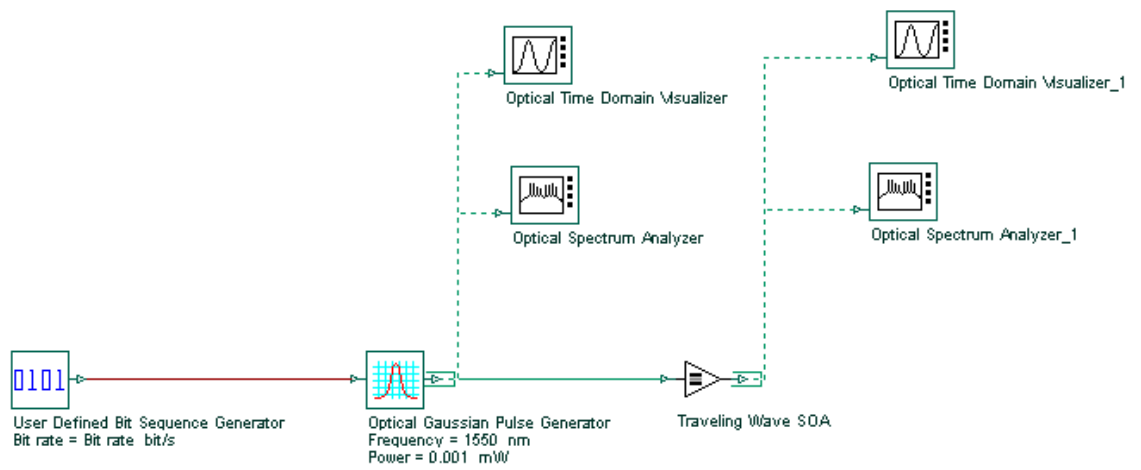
Optical Time Domain Visualizer

Optical Spectrum Analyzer

Optical Time Domain Visualizer_1

Optical Spectrum Analyzer_1

0101

User Defined Bit Sequence Generator
Bit rate = Bit rate bit/s

Optical Gaussian Pulse Generator
Frequency = 1550 nm
Power = 0.001 mW

Traveling Wave SOA